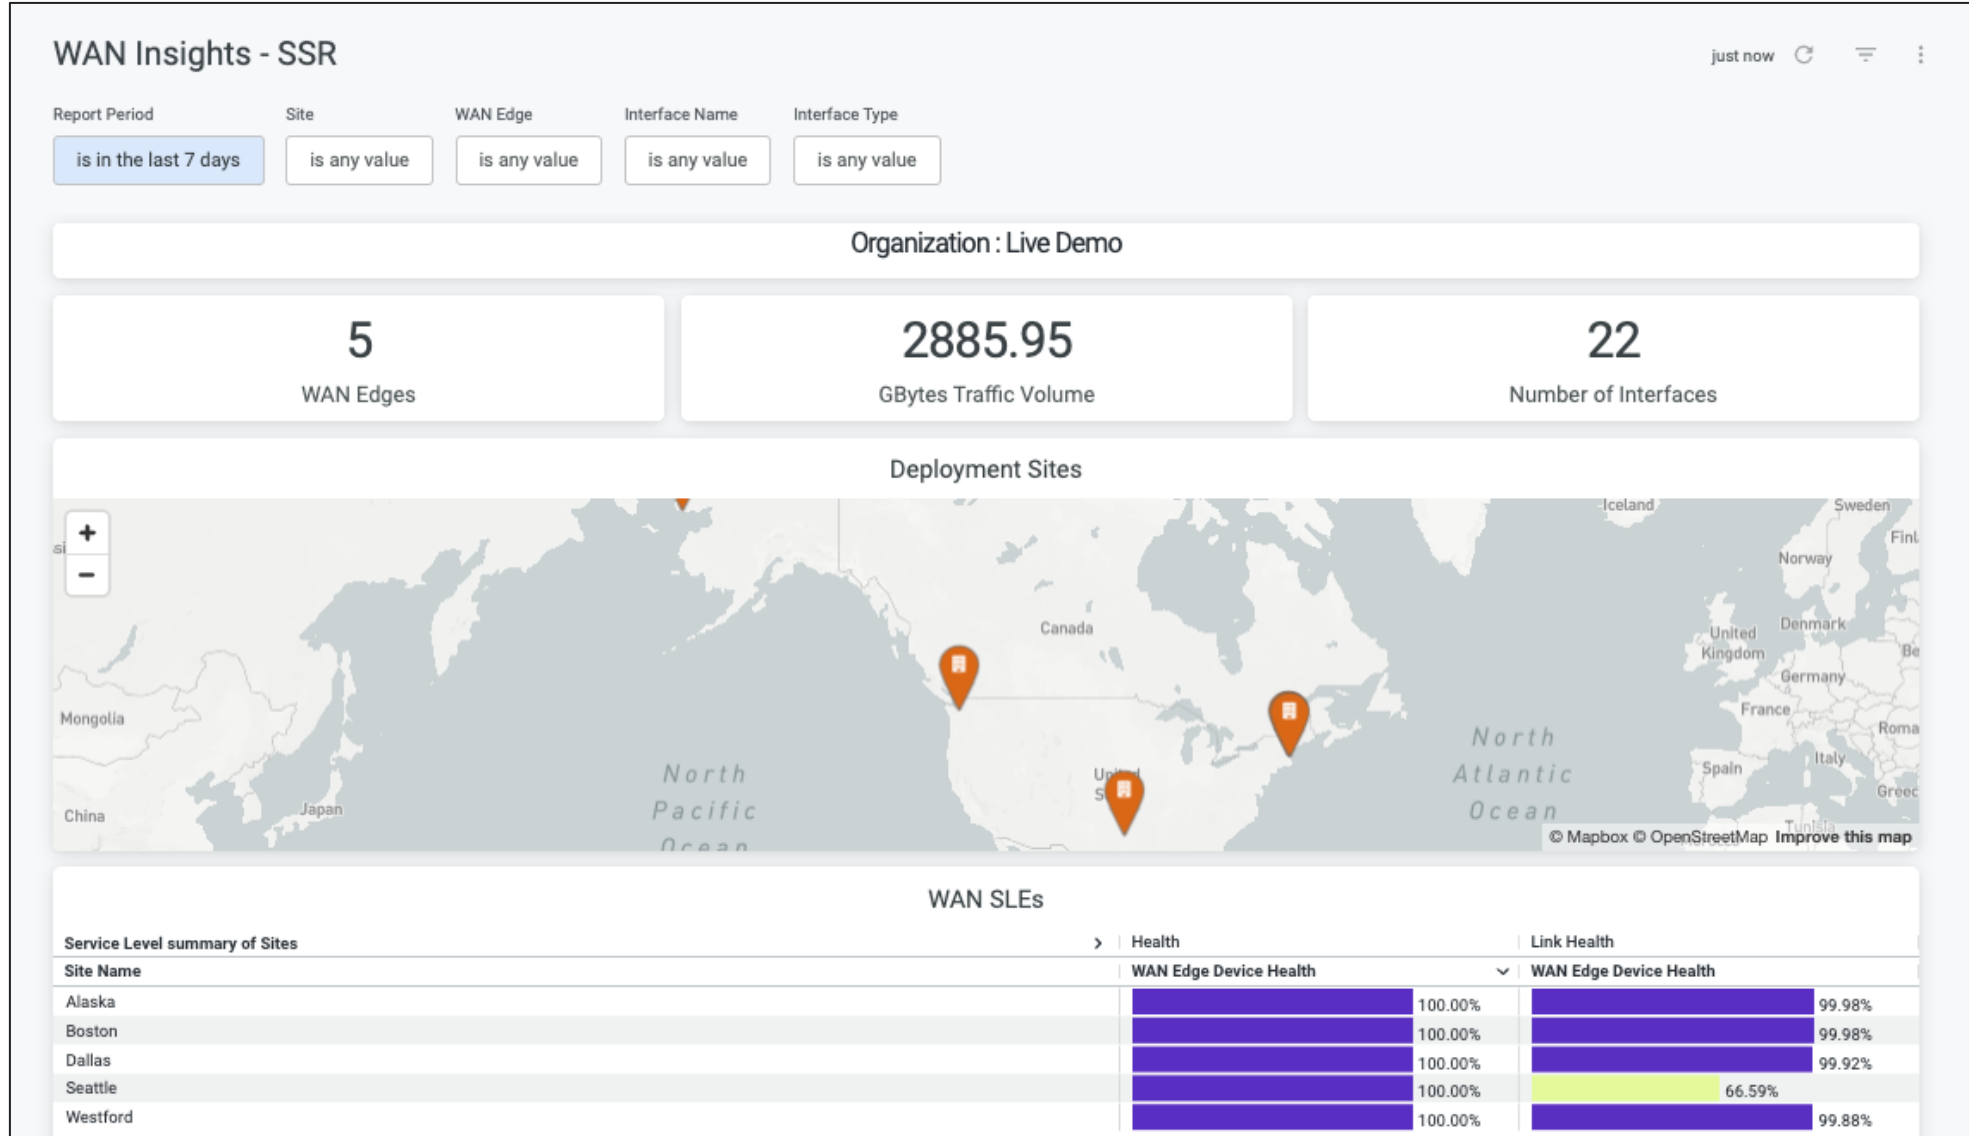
WAN Insights - SSR

just now

Report Period
is in the last 7 days

Site
is any value

WAN Edge
is any value

Interface Name
is any value

Interface Type
is any value

Organization : Live Demo

5
WAN Edges

2885.95
GBytes Traffic Volume

22
Number of Interfaces

Deployment Sites

+
−

Iceland
Sweden
Finl
Norway
Canada
Denmark
United Kingdom
Be
Germany
France
Roma
Mongolia
North Pacific Ocean
North Atlantic Ocean
Spain
Italy
Greec
China
Japan
Uni S
Tunisia

© Mapbox © OpenStreetMap Improve this map

WAN SLEs

| Service Level summary of Sites | Health | Link Health |
|---|---|---|
| Site Name | WAN Edge Device Health | WAN Edge Device Health |
| Alaska | 100.00% | 99.98% |
| Boston | 100.00% | 99.98% |
| Dallas | 100.00% | 99.92% |
| Seattle | 100.00% | 66.59% |
| Westford | 100.00% | 99.88% |